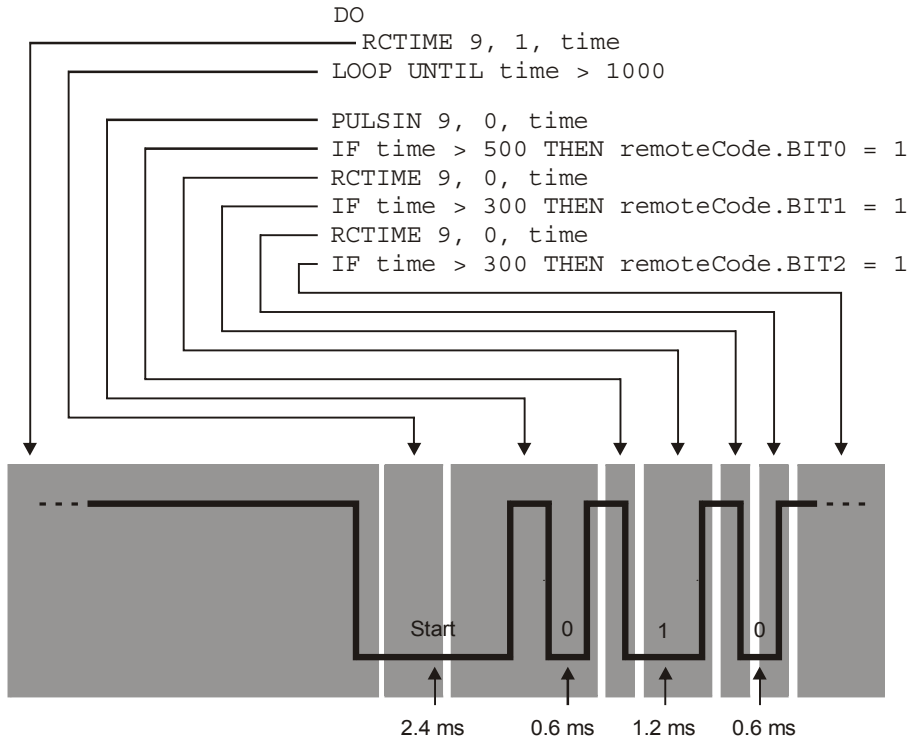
DO
RCTIME 9, 1, time
LOOP UNTIL time > 1000

PULSIN 9, 0, time
IF time > 500 THEN remoteCode.BIT0 = 1
RCTIME 9, 0, time
IF time > 300 THEN remoteCode.BIT1 = 1
RCTIME 9, 0, time
IF time > 300 THEN remoteCode.BIT2 = 1

Start
0
1
0

2.4 ms
0.6 ms
1.2 ms
0.6 ms